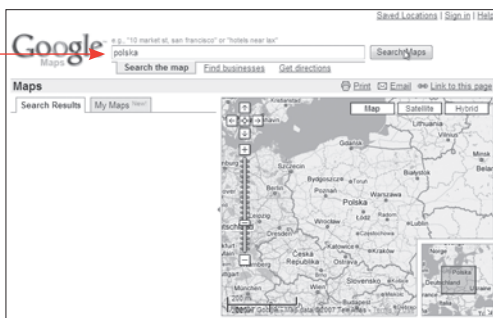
Saved Locations | Sign in | Help

Google Maps

e.g., "10 market st, san francisco" or "hotels near lax"

polska

Search Maps

Search the map Find businesses Get directions

Maps

Print Email Link to this page

Search Results My Maps New!

Map Satellite Hybrid

Kaliningrad

Lithuania

Vilnius

Gdańsk

Minsk

Szczecin

Bydgoszcz

Belarus

Poznań

Warszawa

Polska

Łódź

Wrocław

Lublin

Dresden

Katowice

Kraków

Lviv

Slovensko

Norge

Polska

Deutschland

200

©2007 Google - Map data ©2007 Tele Atlas